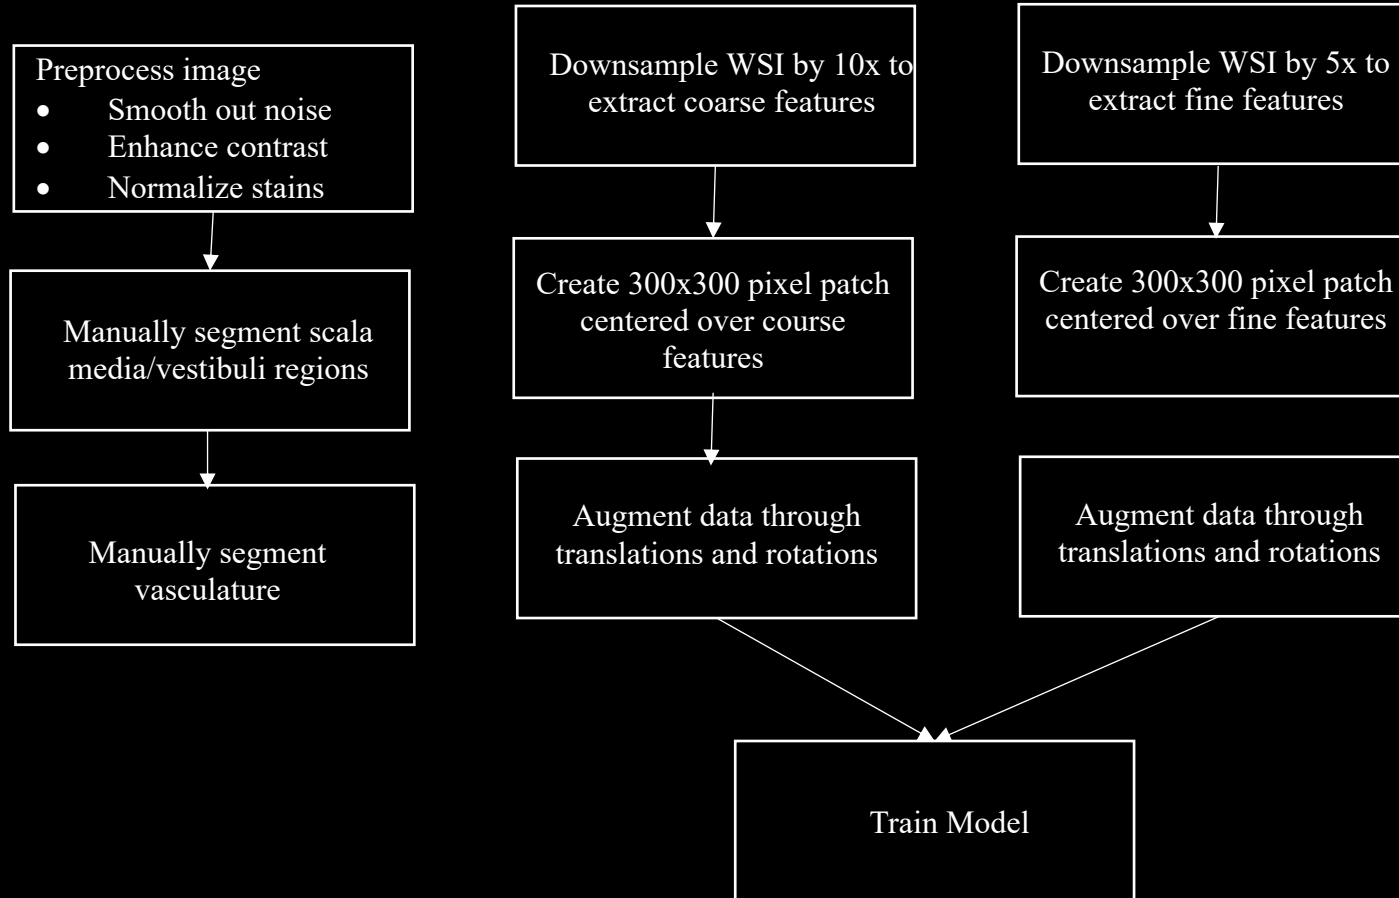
Preprocess image
- Smooth out noise
- Enhance contrast
- Normalize stains

Manually segment scala media/vestibuli regions

Manually segment vasculature

Downsample WSI by 10x to extract coarse features

Create 300x300 pixel patch centered over course features

Augment data through translations and rotations

Downsample WSI by 5x to extract fine features

Create 300x300 pixel patch centered over fine features

Augment data through translations and rotations

Train Model